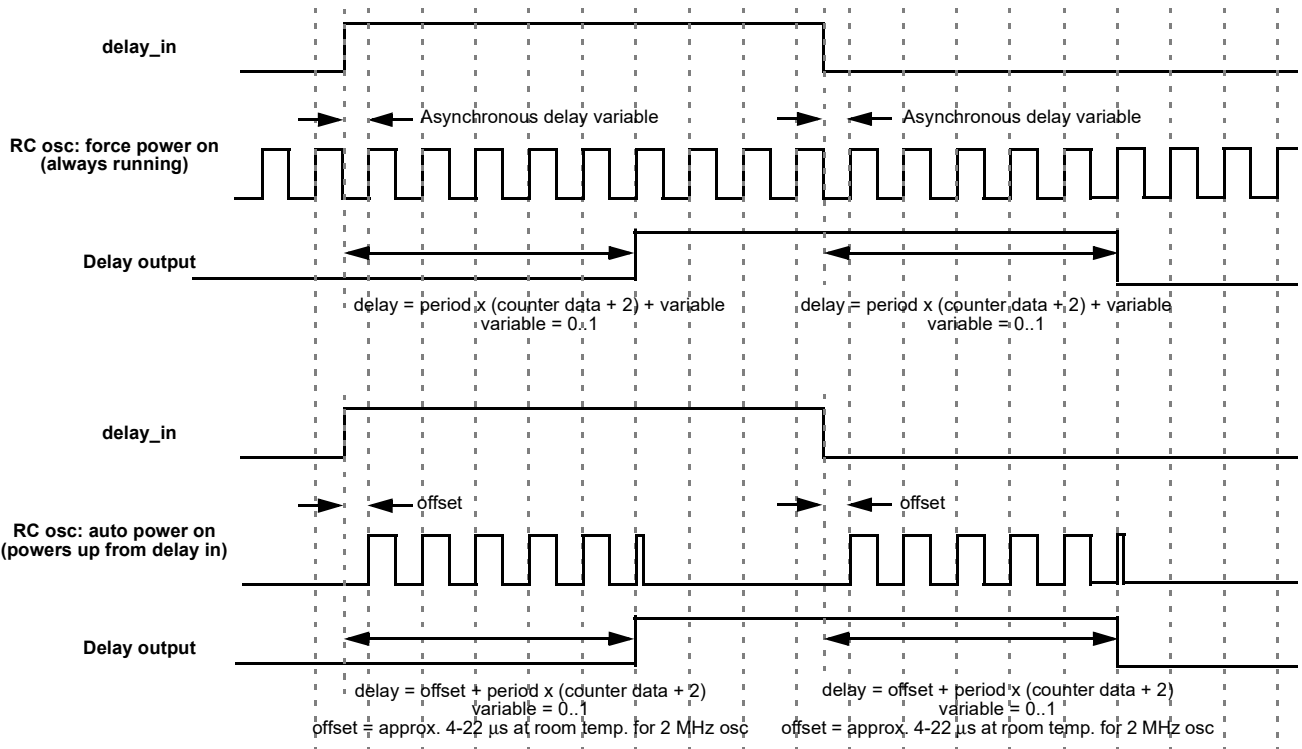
delay_in

Asynchronous delay variable

Asynchronous delay variable

RC osc: force power on (always running)

Delay output

delay = period x (counter data + 2) + variable
variable = 0..1

delay = period x (counter data + 2) + variable
variable = 0..1

delay_in

offset

offset

RC osc: auto power on (powers up from delay in)

Delay output

delay = offset + period x (counter data + 2)
variable = 0..1
offset = approx. 4-22 µs at room temp. for 2 MHz osc

delay = offset + period x (counter data + 2)
variable = 0..1
offset = approx. 4-22 µs at room temp. for 2 MHz osc